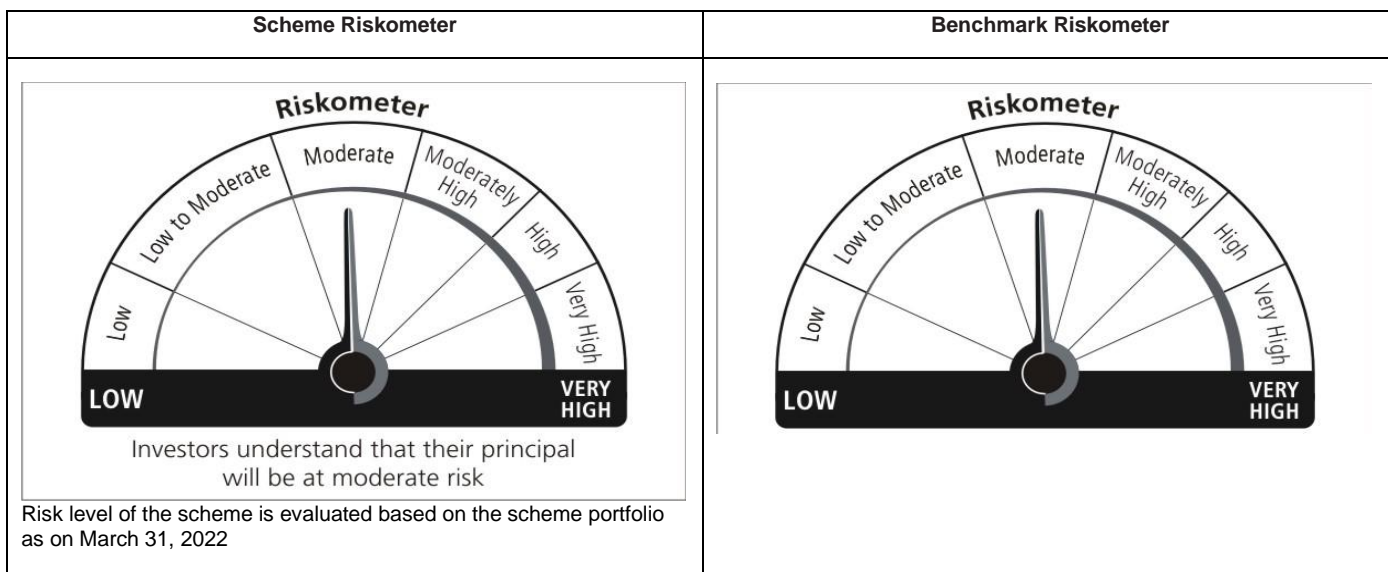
| Scheme Riskometer | Benchmark Riskometer |
|---|---|
| Riskometer<br>Low<br>Low to Moderate<br>Moderate<br>Moderately High<br>High<br>Very High<br>LOW<br>VERY HIGH<br>Investors understand that their principal will be at moderate risk<br>Risk level of the scheme is evaluated based on the scheme portfolio as on March 31, 2022 | Riskometer<br>Low<br>Low to Moderate<br>Moderate<br>Moderately High<br>High<br>Very High<br>LOW<br>VERY HIGH |